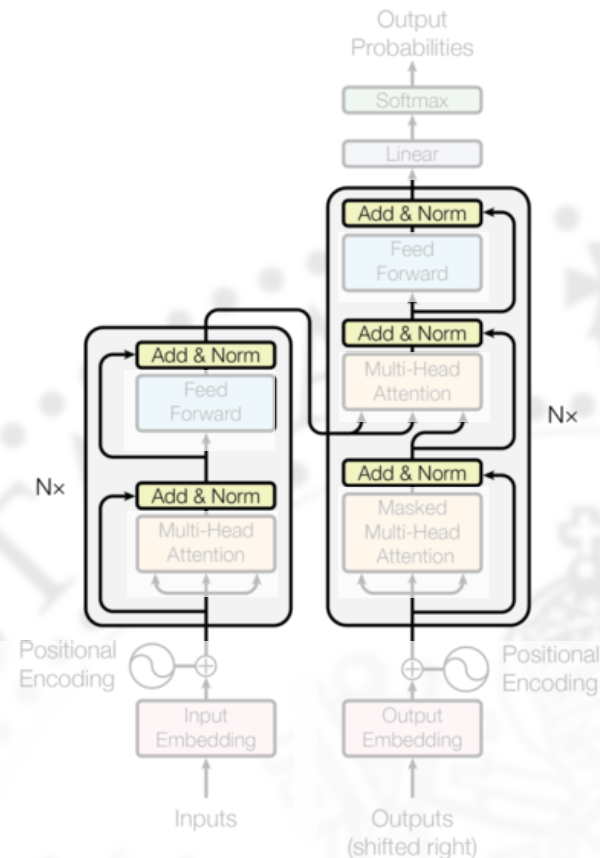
Output Probabilities

Softmax

Linear

Add & Norm

Feed Forward

Add & Norm

Multi-Head Attention

Add & Norm

Feed Forward

Nx

Add & Norm

Multi-Head Attention

Nx

Add & Norm

Masked Multi-Head Attention

Positional Encoding

Positional Encoding

Input Embedding

Output Embedding

Inputs

Outputs (shifted right)